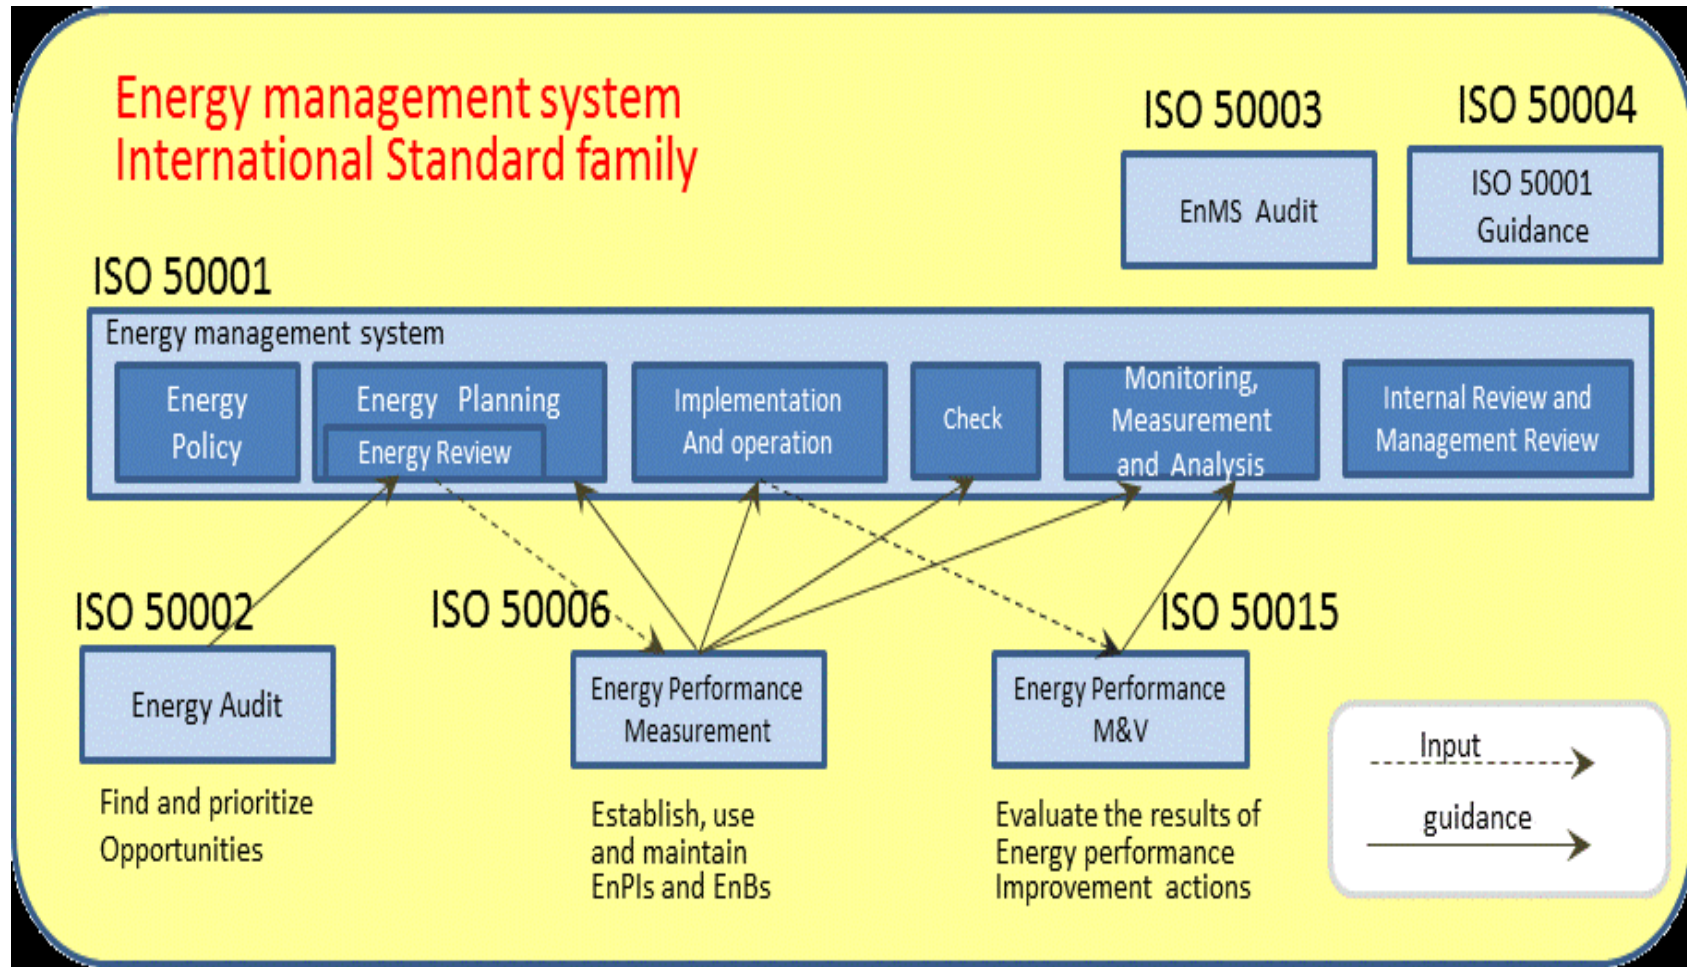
Energy management system
International Standard family

ISO 50003

EnMS Audit

ISO 50004

ISO 50001
Guidance

ISO 50001

Energy management system

Energy Policy

Energy Planning

Energy Review

Implementation And operation

Check

Monitoring, Measurement and Analysis

Internal Review and Management Review

ISO 50002

Energy Audit

Find and prioritize Opportunities

ISO 50006

Energy Performance Measurement

Establish, use and maintain EnPIs and EnBs

ISO 50015

Energy Performance M&V

Evaluate the results of Energy performance Improvement actions

Input

guidance